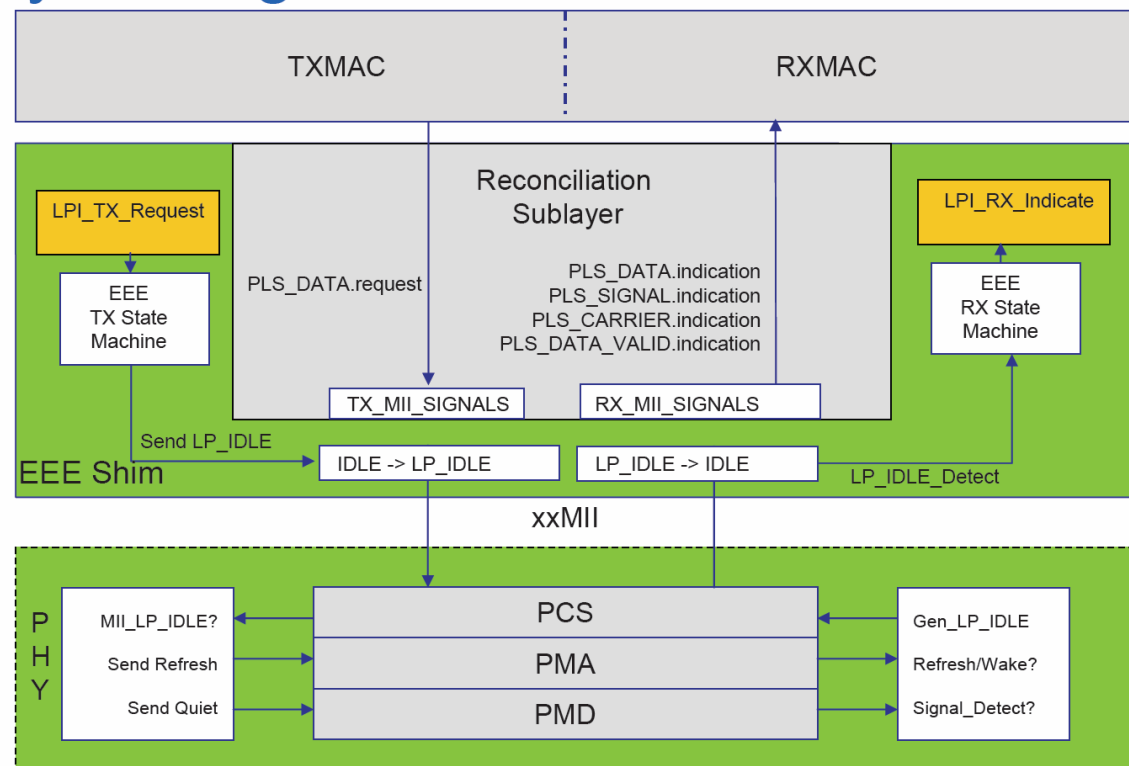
TXMAC

RXMAC

Reconciliation Sublayer

LPI_TX_Request

EEE TX State Machine

PLS_DATA.request

PLS_DATA.indication
PLS_SIGNAL.indication
PLS_CARRIER.indication
PLS_DATA_VALID.indication

LPI_RX_Indicate

EEE RX State Machine

TX_MII_SIGNALS

RX_MII_SIGNALS

Send LP_IDLE

EEE Shim

IDLE -> LP_IDLE

LP_IDLE -> IDLE

LP_IDLE_Detect

xxMII

P H Y

MII_LP_IDLE?
Send Refresh
Send Quiet

PCS
PMA
PMD

Gen_LP_IDLE
Refresh/Wake?
Signal_Detect?